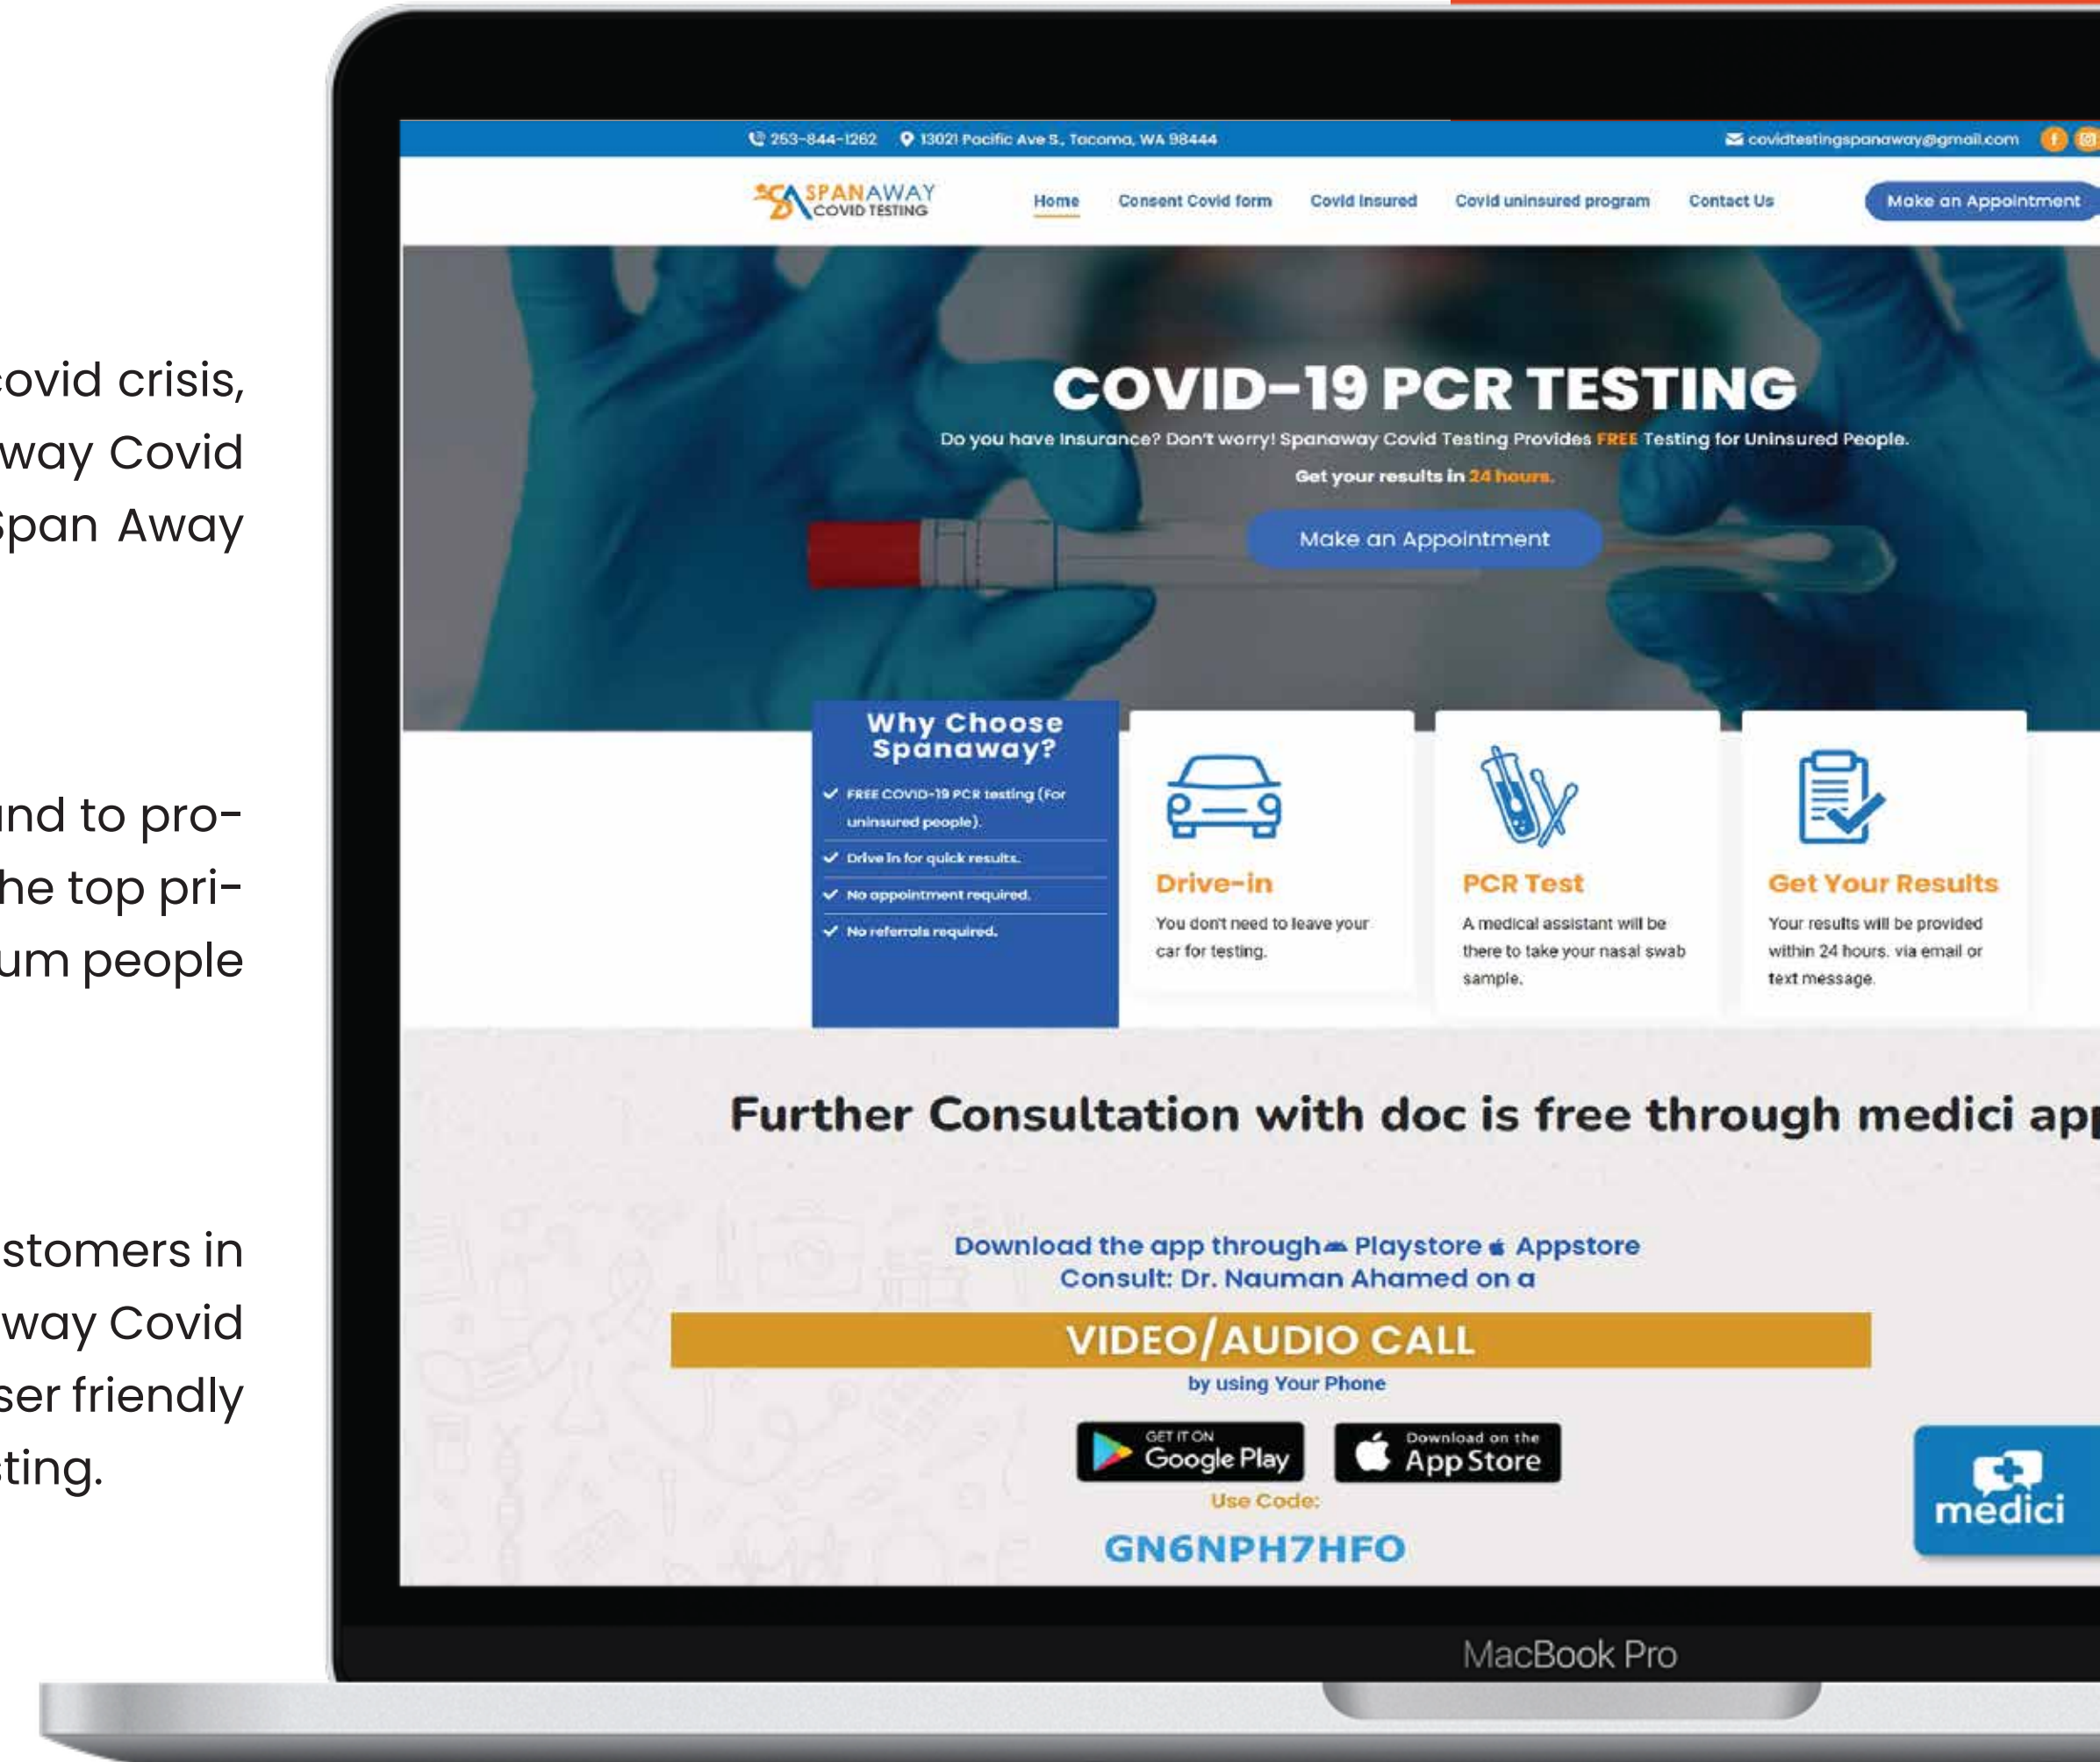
ovid crisis,
way Covid
pan Away

nd to pro-
he top pri-
um people

stomers in
way Covid
ser friendly
ting.

253-844-1262 13021 Pacific Ave S., Tacoma, WA 98444 covidtestingspanaway@gmail.com

SPANAWAY COVID TESTING

Home Consent Covid form Covid Insured Covid uninsured program Contact Us Make an Appointment

COVID-19 PCR TESTING

Do you have insurance? Don't worry! Spanaway Covid Testing Provides FREE Testing for Uninsured People.

Get your results in 24 hours.

Make an Appointment

Why Choose Spanaway?

FREE COVID-19 PCR testing (For uninsured people).

Drive in for quick results.

No appointment required.

No referrals required.

Drive-in

You don't need to leave your car for testing.

PCR Test

A medical assistant will be there to take your nasal swab sample.

Get Your Results

Your results will be provided within 24 hours. via email or text message.

Further Consultation with doc is free through medici ap

Download the app through Playstore Appstore
Consult: Dr. Nauman Ahamed on a

VIDEO/AUDIO CALL

by using Your Phone

GET IT ON Google Play

Download on the App Store

Use Code:

GN6NPH7HFO

medici

MacBook Pro